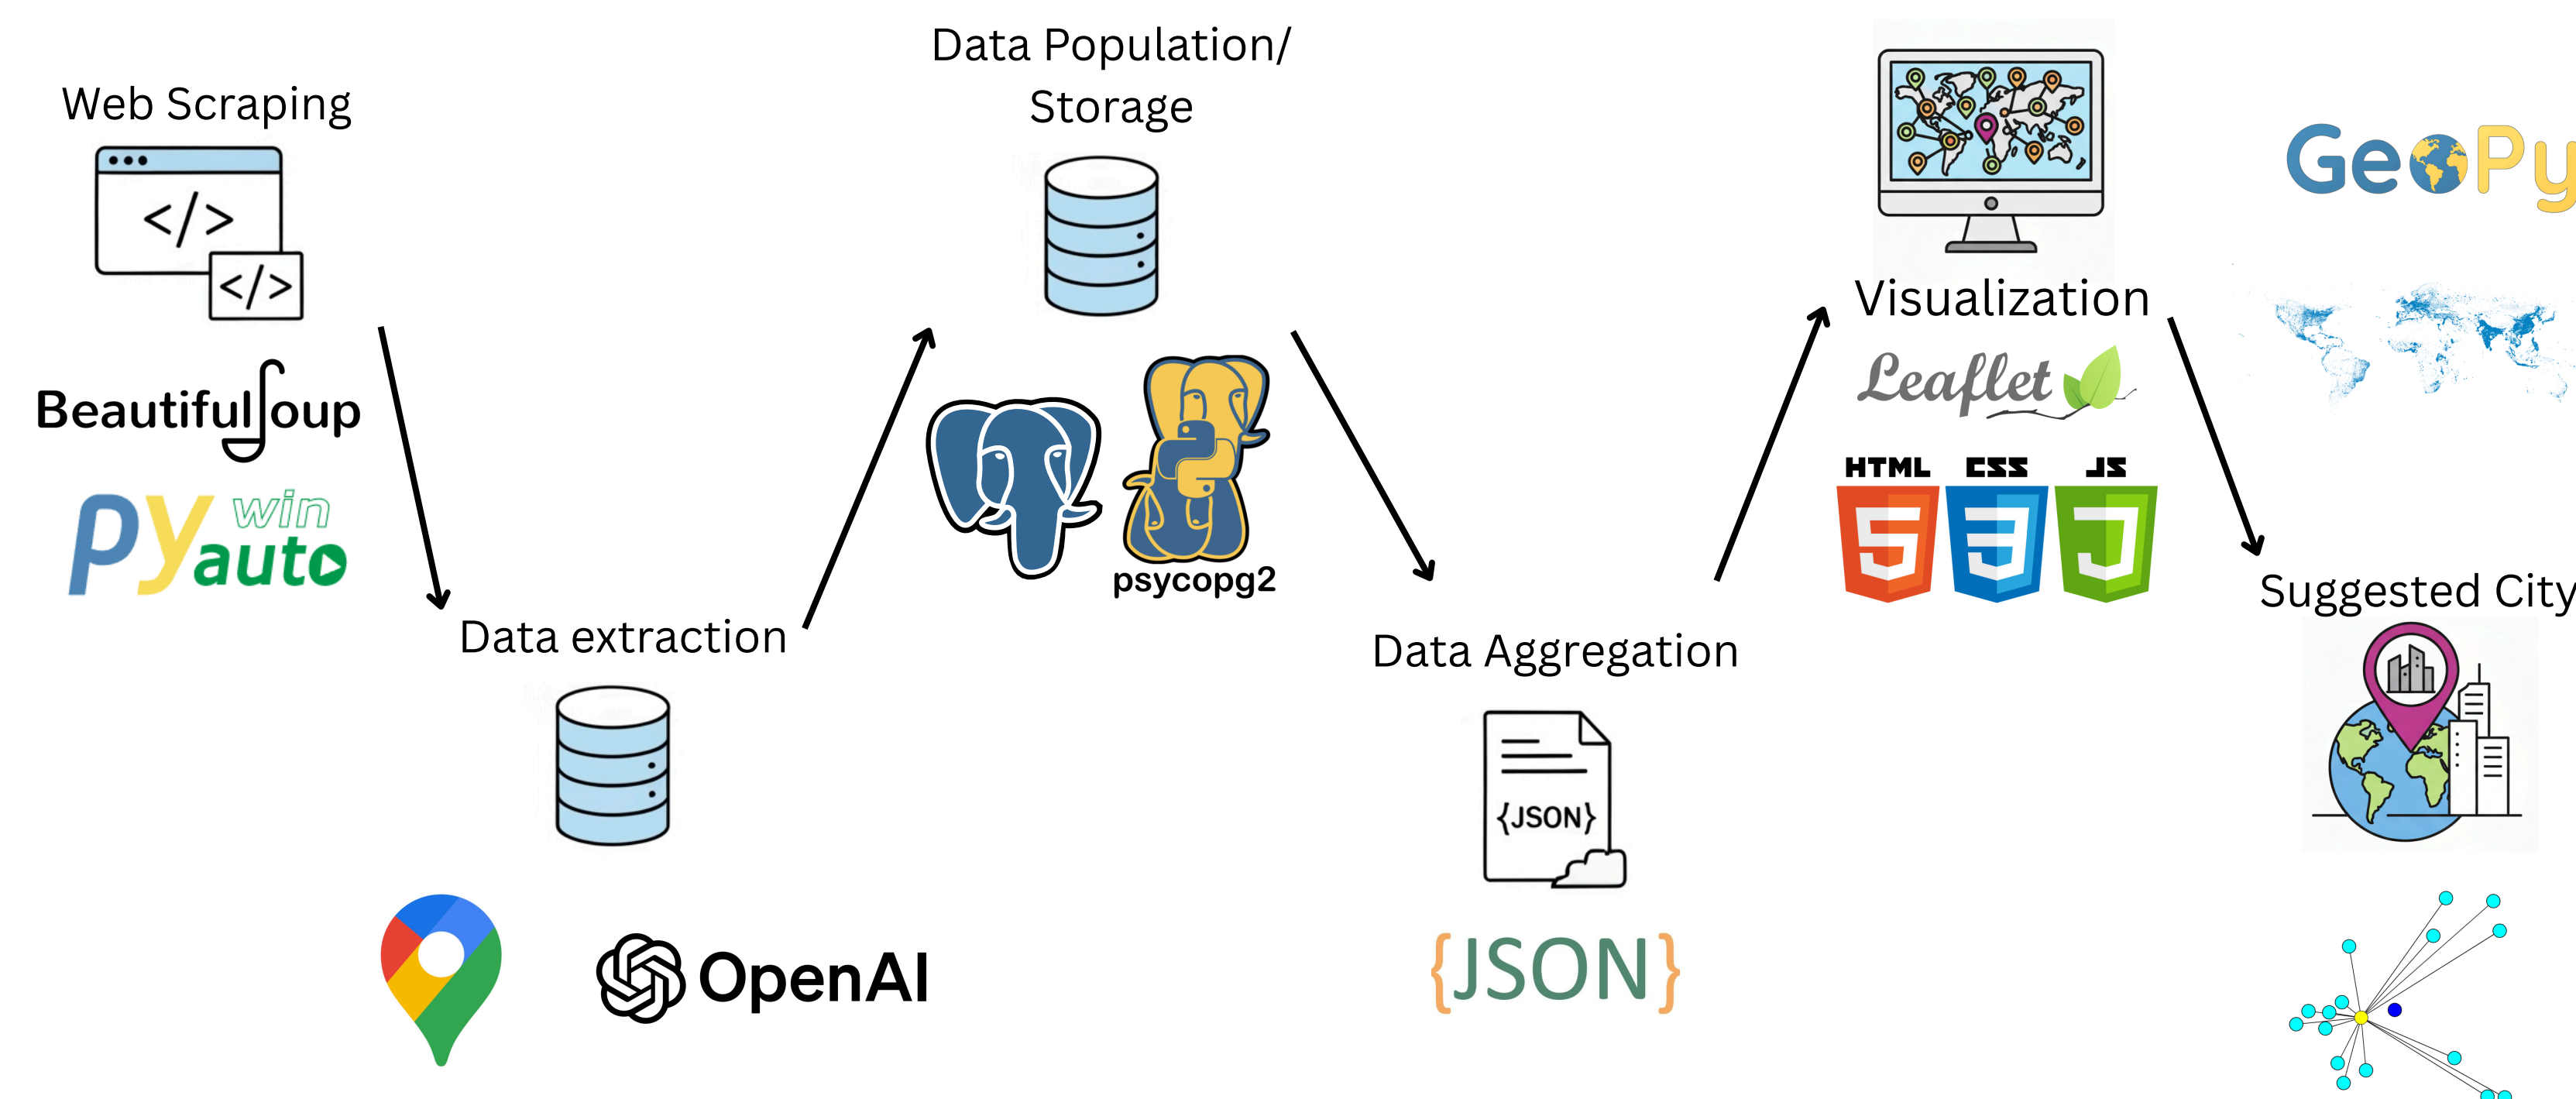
Web Scraping

</>

</>

BeautifulSoup

pywinauto

Data extraction

OpenAI

Data Population/ Storage

psycopg2

Data Aggregation

{JSON}

{JSON}

Visualization

Leaflet

HTML CSS JS

GeoPy

Suggested City